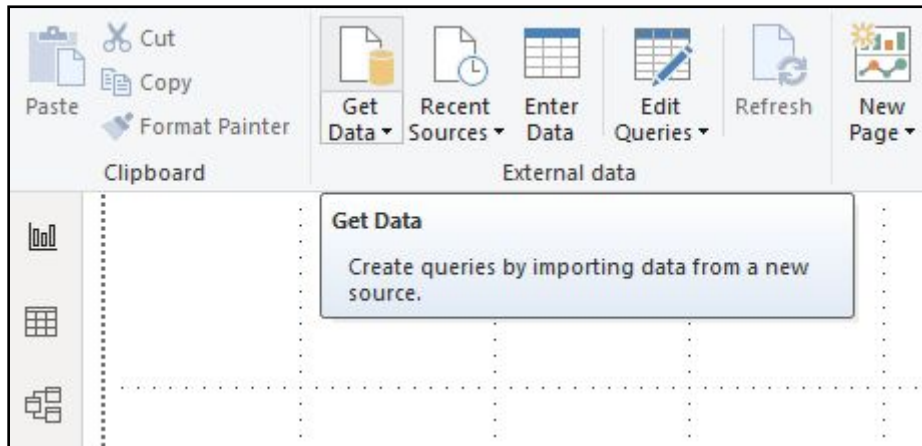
Paste

Cut

Copy

Format Painter

Clipboard

Get Data ▾

Recent Sources ▾

Enter Data

Edit Queries ▾

Refresh

New Page ▾

External data

Get Data

Create queries by importing data from a new source.